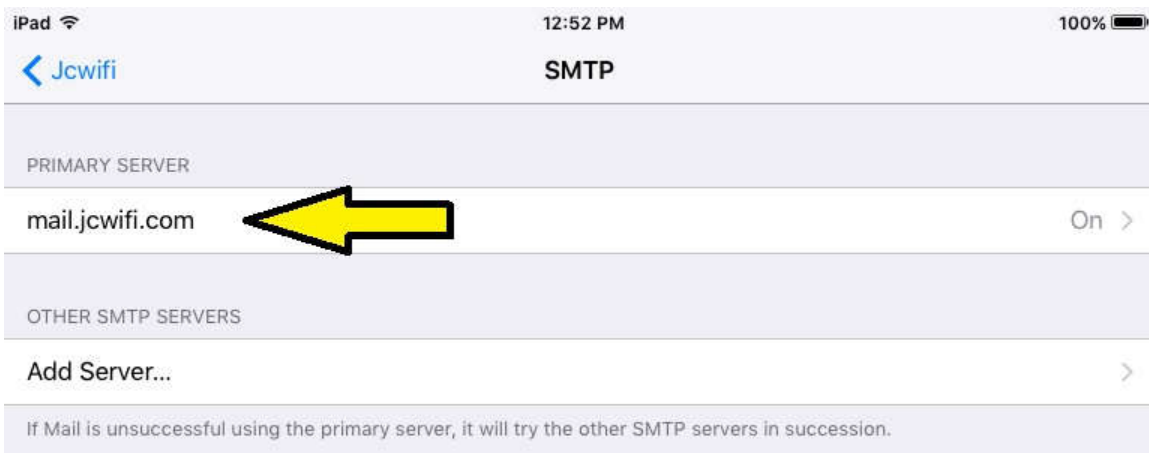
iPad
12:52 PM
100%

Jcwifi
SMTP

PRIMARY SERVER

mail.jcwifi.com
On

OTHER SMTP SERVERS

Add Server...

If Mail is unsuccessful using the primary server, it will try the other SMTP servers in succession.